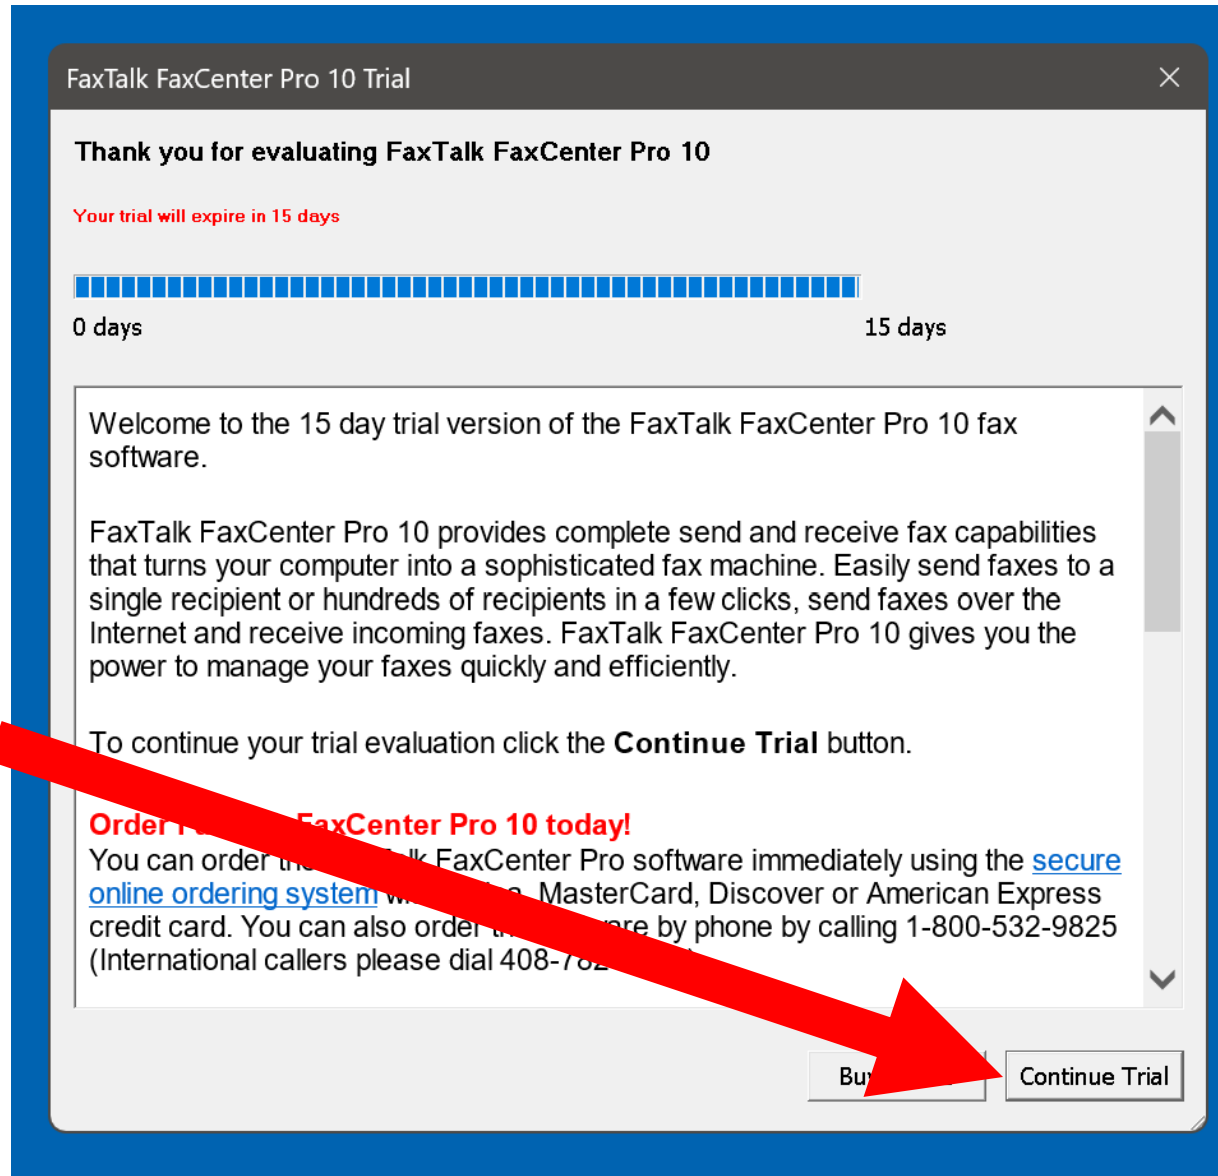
FaxTalk FaxCenter Pro 10 Trial

Thank you for evaluating FaxTalk FaxCenter Pro 10

Your trial will expire in 15 days

0 days

15 days

Welcome to the 15 day trial version of the FaxTalk FaxCenter Pro 10 fax software.

FaxTalk FaxCenter Pro 10 provides complete send and receive fax capabilities that turns your computer into a sophisticated fax machine. Easily send faxes to a single recipient or hundreds of recipients in a few clicks, send faxes over the Internet and receive incoming faxes. FaxTalk FaxCenter Pro 10 gives you the power to manage your faxes quickly and efficiently.

To continue your trial evaluation click the **Continue Trial** button.

Order F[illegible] FaxCenter Pro 10 today!
You can order th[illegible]lk FaxCenter Pro software immediately using the secure online ordering system w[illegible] MasterCard, Discover or American Express credit card. You can also order th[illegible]re by phone by calling 1-800-532-9825 (International callers please dial 408-782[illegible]

Bu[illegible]

Continue Trial